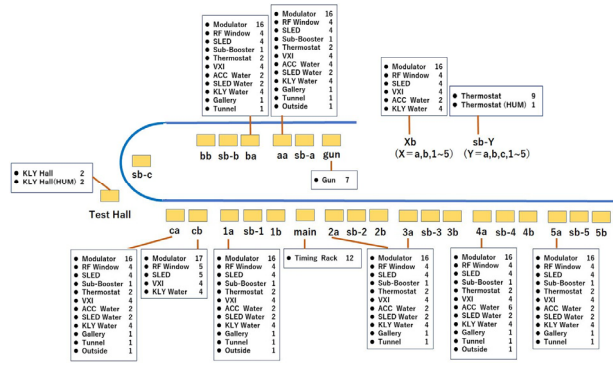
- Modulator 16
- RF Window 4
- SLED 4
- Sub-Booster 1
- Thermostat 2
- VXI 4
- ACC Water 2
- SLED Water 2
- KLY Water 4
- Gallery 1
- Tunnel 1

- Modulator 16
- RF Window 4
- SLED 4
- Sub-Booster 1
- Thermostat 2
- VXI 4
- ACC Water 2
- SLED Water 2
- KLY Water 4
- Gallery 1
- Tunnel 1
- Outside 1

- Modulator 16
- RF Window 4
- SLED 4
- VXI 4
- ACC Water 2
- KLY Water 4

- Thermostat 9
- Thermostat (HUM) 1

Xb
(X = a,b,1~5)

sb-Y
(Y = a,b,c,1~5)

bb sb-b ba aa sb-a gun

sb-c

- Gun 7

- KLY Hall 2
- KLY Hall(HUM) 2

Test Hall

ca cb 1a sb-1 1b main 2a sb-2 2b 3a sb-3 3b 4a sb-4 4b 5a sb-5 5b

- Modulator 16
- RF Window 4
- SLED 4
- Sub-Booster 1
- Thermostat 2
- VXI 4
- ACC Water 2
- SLED Water 2
- KLY Water 4
- Gallery 1
- Tunnel 1
- Outside 1

- Modulator 17
- RF Window 5
- SLED 5
- VXI 4
- KLY Water 4

- Modulator 16
- RF Window 4
- SLED 4
- Sub-Booster 1
- Thermostat 2
- VXI 4
- ACC Water 2
- SLED Water 2
- KLY Water 4
- Gallery 1
- Tunnel 1
- Outside 1

- Timing Rack 12

- Modulator 16
- RF Window 4
- SLED 4
- Sub-Booster 1
- Thermostat 2
- VXI 4
- ACC Water 2
- SLED Water 2
- KLY Water 4
- Gallery 1
- Tunnel 1

- Modulator 16
- RF Window 4
- SLED 4
- Sub-Booster 1
- Thermostat 2
- VXI 4
- ACC Water 6
- SLED Water 2
- KLY Water 4
- Gallery 1
- Tunnel 1
- Outside 1

- Modulator 16
- RF Window 4
- SLED 4
- Sub-Booster 1
- Thermostat 2
- VXI 4
- ACC Water 2
- SLED Water 2
- KLY Water 4
- Gallery 1
- Tunnel 1